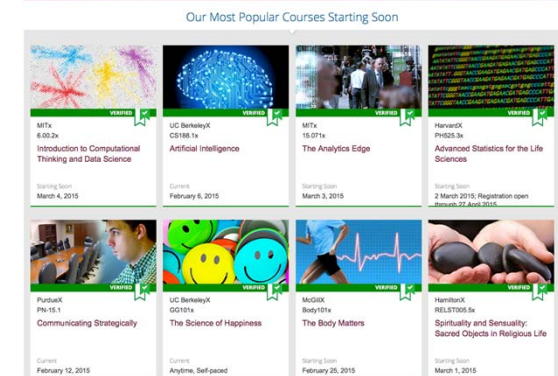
Our Most Popular Courses Starting Soon

VERIFIED
MITx
6.00.2x
Introduction to Computational Thinking and Data Science
Starting Soon
March 4, 2015

VERIFIED
UC BerkeleyX
CS188.1x
Artificial Intelligence
Current
February 6, 2015

VERIFIED
MITx
15.071x
The Analytics Edge
Starting Soon
March 3, 2015

VERIFIED
HarvardX
PH525.3x
Advanced Statistics for the Life Sciences
Starting Soon
2 March 2015; Registration open through 27 April 2015

VERIFIED
PurdueX
PN-15.1
Communicating Strategically
Current
February 12, 2015

VERIFIED
UC BerkeleyX
GG101x
The Science of Happiness
Current
Anytime, Self-paced

VERIFIED
McGillX
Body101x
The Body Matters
Current
February 25, 2015

VERIFIED
HamiltonX
RELST005.5x
Spirituality and Sensuality: Sacred Objects in Religious Life
Starting Soon
March 1, 2015